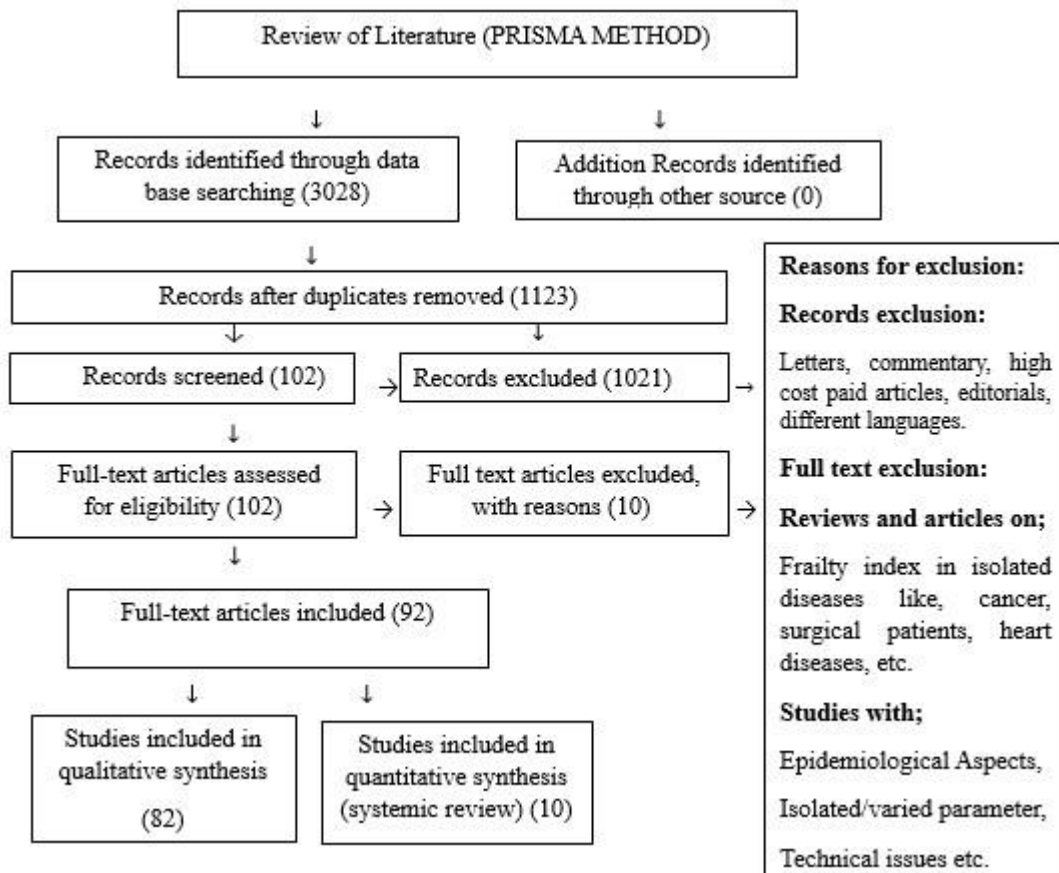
Review of Literature (PRISMA METHOD)

Records identified through data base searching (3028)

Addition Records identified through other source (0)

Records after duplicates removed (1123)

Records screened (102)

Records excluded (1021)

Full-text articles assessed for eligibility (102)

Full text articles excluded, with reasons (10)

Full-text articles included (92)

Studies included in qualitative synthesis (82)

Studies included in quantitative synthesis (systemic review) (10)

Reasons for exclusion:

Records exclusion:

Letters, commentary, high cost paid articles, editorials, different languages.

Full text exclusion:

Reviews and articles on;

Frailty index in isolated diseases like, cancer, surgical patients, heart diseases, etc.

Studies with;

Epidemiological Aspects,

Isolated/varied parameter,

Technical issues etc.